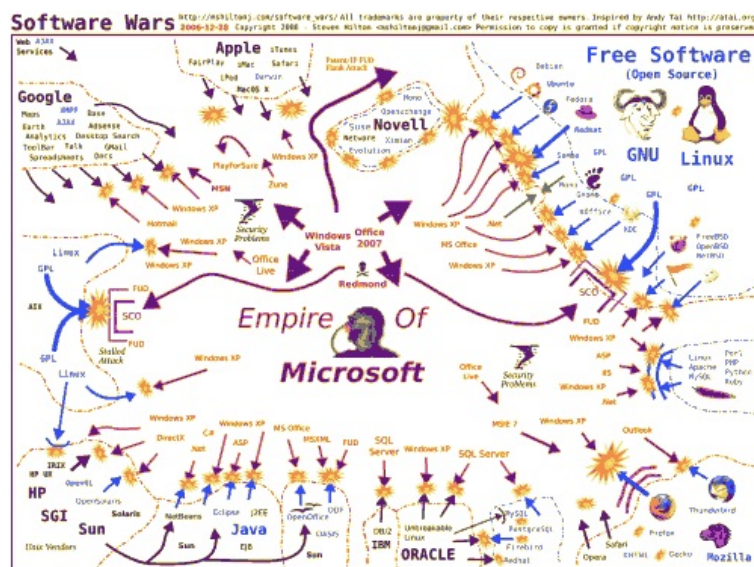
Software Wars http://mshiltonj.com/software_wars/ All trademarks are property of their respective owners. Inspired by Andy Tai http://atai.org
2006-12-28 Copyright 2006 - Steven Hilton <mshiltonj@gmail.com> Permission to copy is granted if copyright notice is preserved

Web Services AJAX

Apple iTunes FairPlay iMac Safari iPod Darwin MacOS X

Google AMP Base Maps AJAX Adsense Earth Analytics Desktop Search ToolBar Talk GMail Spreadsheets Docs

Patent/IP FUD Flank Attack

Mono Openexchange Suse Novell Netware Ximian Evolution

Free Software (Open Source)

Debian Ubuntu Fedora Redhat Samba Mozilla Gnome KOffice KDE

GNU Linux

GPL GPL GPL

FreeBSD OpenBSD NetBSD

PlayForSure Windows XP Zune MSN Hotmail Windows XP

Security Problems

Windows Vista Office 2007

Windows XP MS Office .Net Windows XP

Windows XP Windows XP Office Live

Redmond

Linux GPL AIX

FUD SCO FUD Stalled Attack

SCO FUD

Empire Of Microsoft

GPL Linux

Windows XP

Windows XP ASP IIS Windows XP .Net

Linux Apache MySQL Perl PHP Python Ruby

Office Live Security Problems

IRIX HP-UX OpenVL OpenSolaris HP SGI Sun Solaris Unix Vendors

Windows XP DirectX C# .Net ASP Windows XP MS Office MSXML FUD

NetBeans Eclipse J2EE Java EJB Sun

OpenOffice ODF OASIS Sun

SQL Server Windows XP SQL Server DB2 IBM Unbreakable Linux ORACLE

MSIE 7 Windows XP Outlook

MySQL PostgreSQL Firebird Redsail

Opera Safari XHTML Firefox Gecko Thunderbird Mozilla